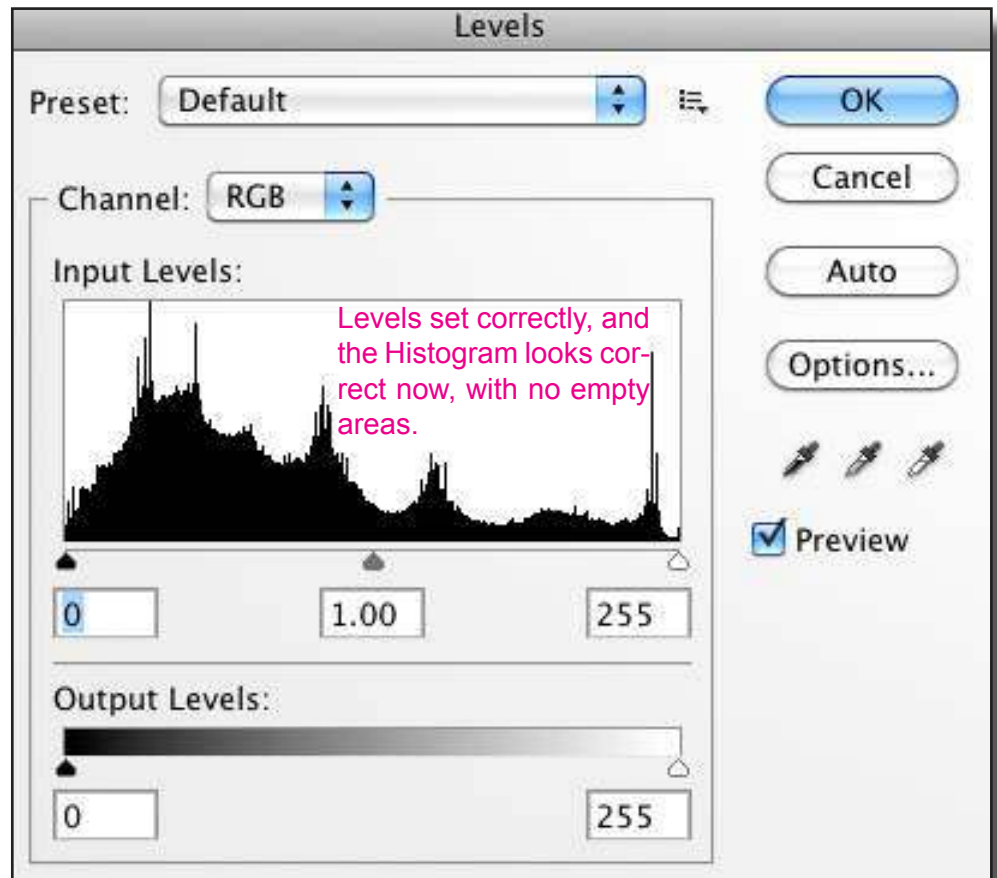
Levels

Preset: Default

OK

Cancel

Channel: RGB

Input Levels:

Levels set correctly, and the Histogram looks correct now, with no empty areas.

Auto

Options...

Preview

0

1.00

255

Output Levels:

0

255